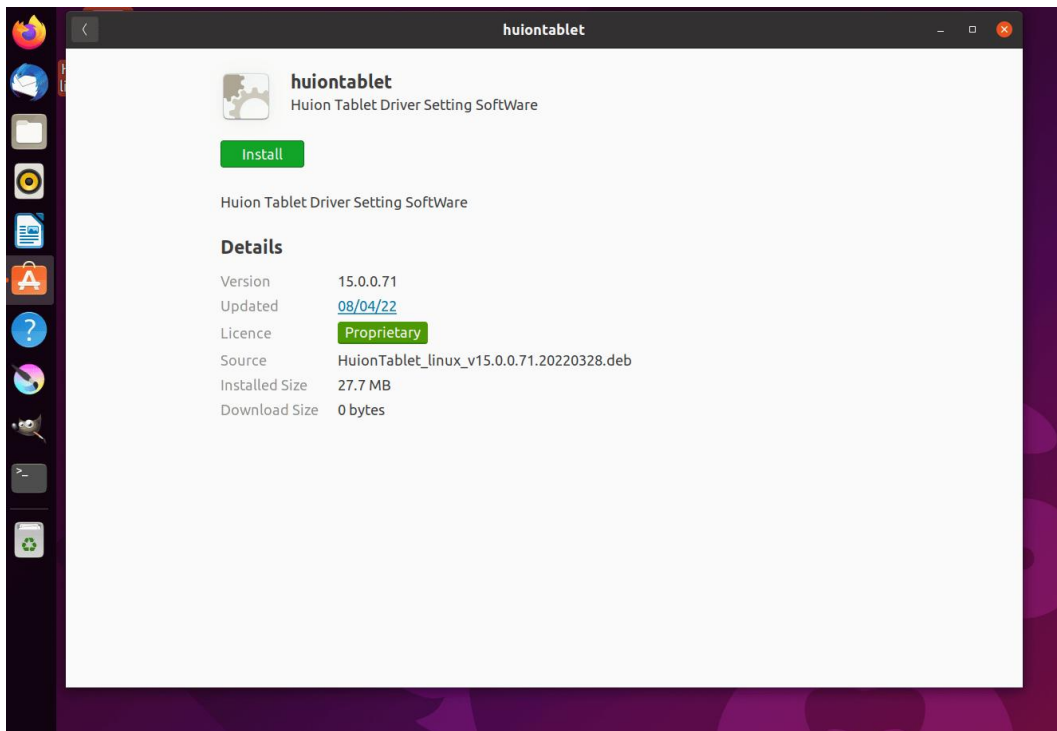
huiontablet

huiontablet
Huion Tablet Driver Setting SoftWare

Install

Huion Tablet Driver Setting SoftWare

Details

| | |
|---|---|
| Version | 15.0.0.71 |
| Updated | 08/04/22 |
| Licence | Proprietary |
| Source | HuionTablet_linux_v15.0.0.71.20220328.deb |
| Installed Size | 27.7 MB |
| Download Size | 0 bytes |